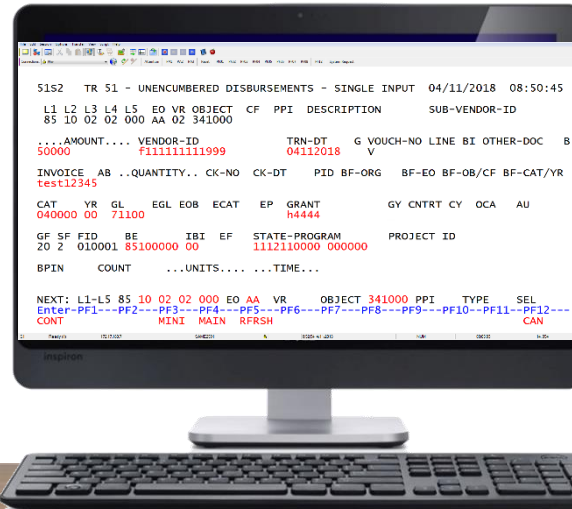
51S2 TR 51 - UNENCUMBERED DISBURSEMENTS - SINGLE INPUT 04/11/2018 08:50:45

L1 L2 L3 L4 L5 EO VR OBJECT CF PPI DESCRIPTION SUB-VENDOR-ID
85 10 02 02 000 AA 02 341000

....AMOUNT.... VENDOR-ID TRN-DT G VOUCH-NO LINE BI OTHER-DOC B
50000 f111111111999 04112018 V

INVOICE AB ..QUANTITY.. CK-NO CK-DT PID BF-ORG BF-EO BF-OB/CF BF-CAT/YR
test12345

CAT YR GL EGL EOB ECAT EP GRANT GY CNTRT CY OCA AU
040000 00 71100 h4444

GF SF FID BE IBI EF STATE-PROGRAM PROJECT ID
20 2 010001 85100000 00 1112110000 000000

BPIN COUNT ...UNITS.... ...TIME...

NEXT: L1-L5 85 10 02 02 000 EO AA VR OBJECT 341000 PPI TYPE SEL
Enter-PF1---PF2---PF3---PF4---PF5---PF6---PF7---PF8---PF9---PF10--PF11--PF12---
CONT MINI MAIN RFRSH CAN

inspiron